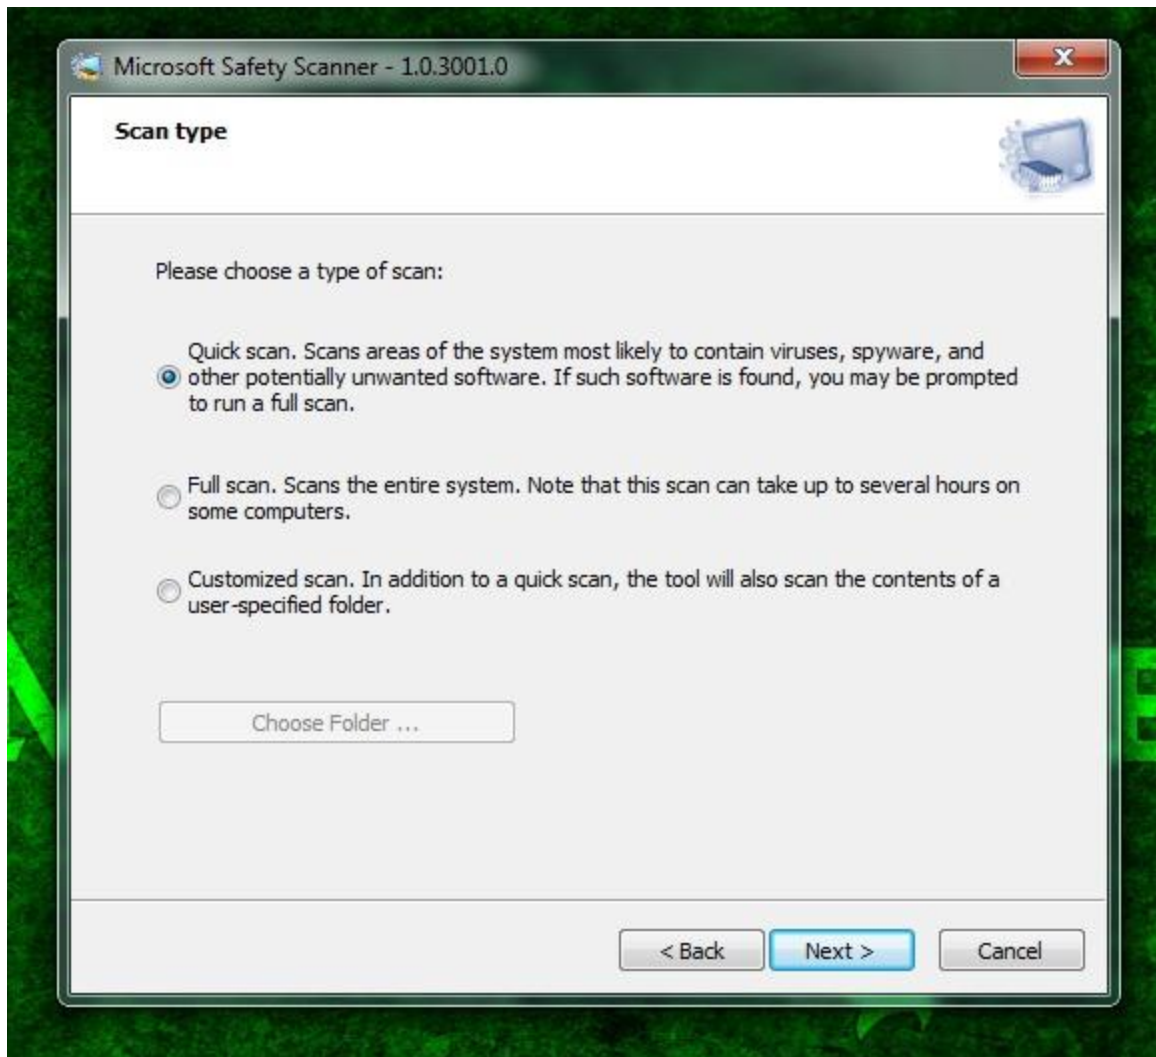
Microsoft Safety Scanner - 1.0.3001.0

Scan type

Please choose a type of scan:

Quick scan. Scans areas of the system most likely to contain viruses, spyware, and other potentially unwanted software. If such software is found, you may be prompted to run a full scan.

Full scan. Scans the entire system. Note that this scan can take up to several hours on some computers.

Customized scan. In addition to a quick scan, the tool will also scan the contents of a user-specified folder.

Choose Folder ...

< Back
Next >
Cancel